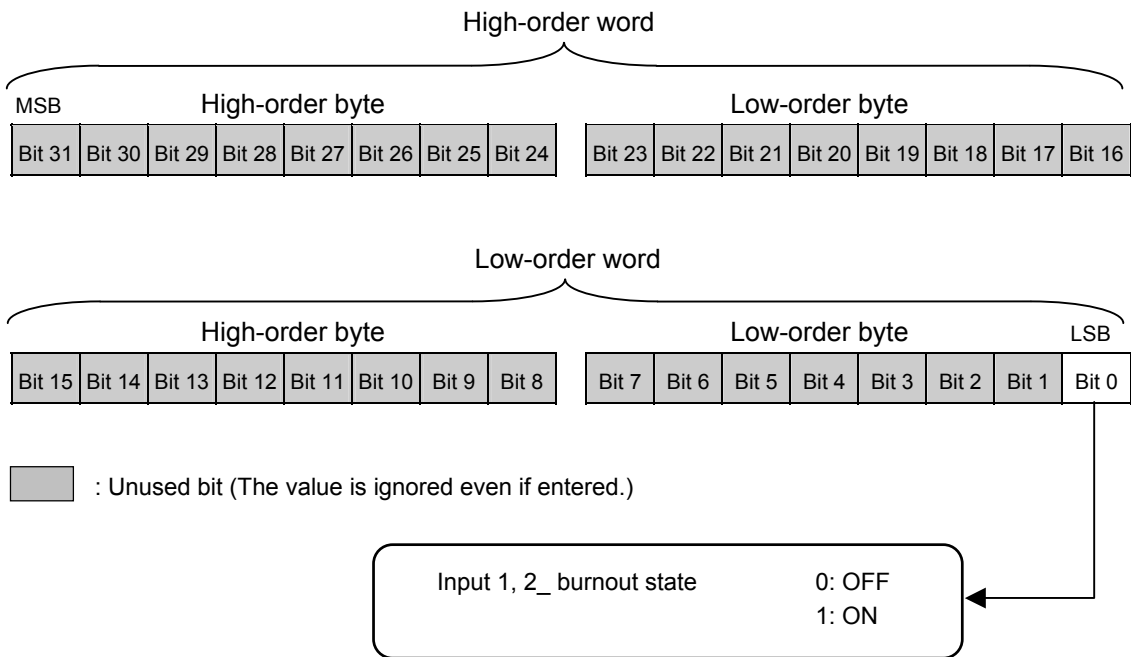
High-order word

MSB High-order byte

| Bit 31 | Bit 30 | Bit 29 | Bit 28 | Bit 27 | Bit 26 | Bit 25 | Bit 24 |
|---|---|---|---|---|---|---|---|

Low-order byte

| Bit 23 | Bit 22 | Bit 21 | Bit 20 | Bit 19 | Bit 18 | Bit 17 | Bit 16 |
|---|---|---|---|---|---|---|---|

Low-order word

High-order byte

| Bit 15 | Bit 14 | Bit 13 | Bit 12 | Bit 11 | Bit 10 | Bit 9 | Bit 8 |
|---|---|---|---|---|---|---|---|

Low-order byte LSB

| Bit 7 | Bit 6 | Bit 5 | Bit 4 | Bit 3 | Bit 2 | Bit 1 | Bit 0 |
|---|---|---|---|---|---|---|---|

: Unused bit (The value is ignored even if entered.)

Input 1, 2_ burnout state 0: OFF
1: ON